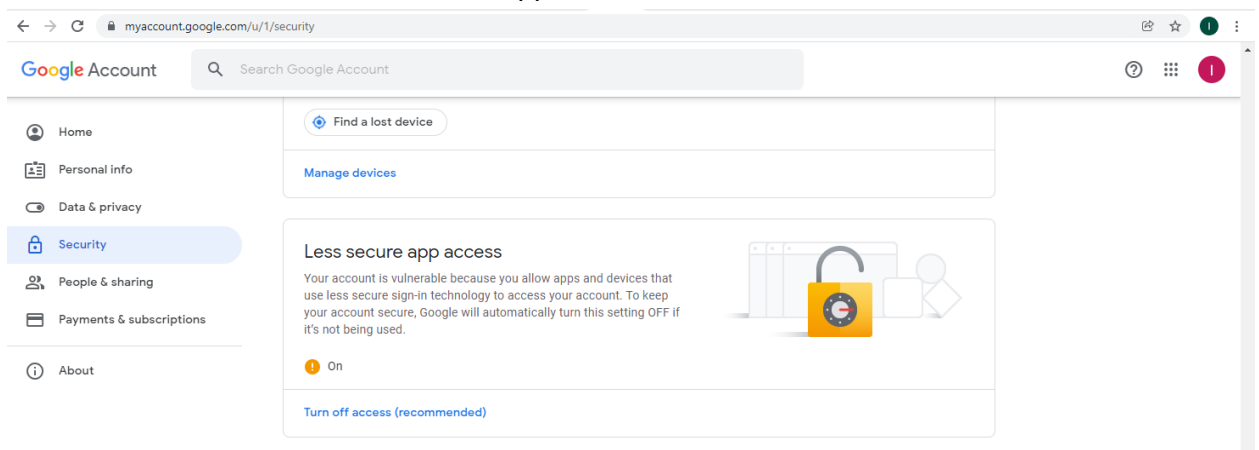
myaccount.google.com/u/1/security

I

Google Account

Search Google Account

I

Home

Personal info

Data & privacy

Security

People & sharing

Payments & subscriptions

About

Find a lost device

Manage devices

Less secure app access

Your account is vulnerable because you allow apps and devices that use less secure sign-in technology to access your account. To keep your account secure, Google will automatically turn this setting OFF if it's not being used.

On

Turn off access (recommended)